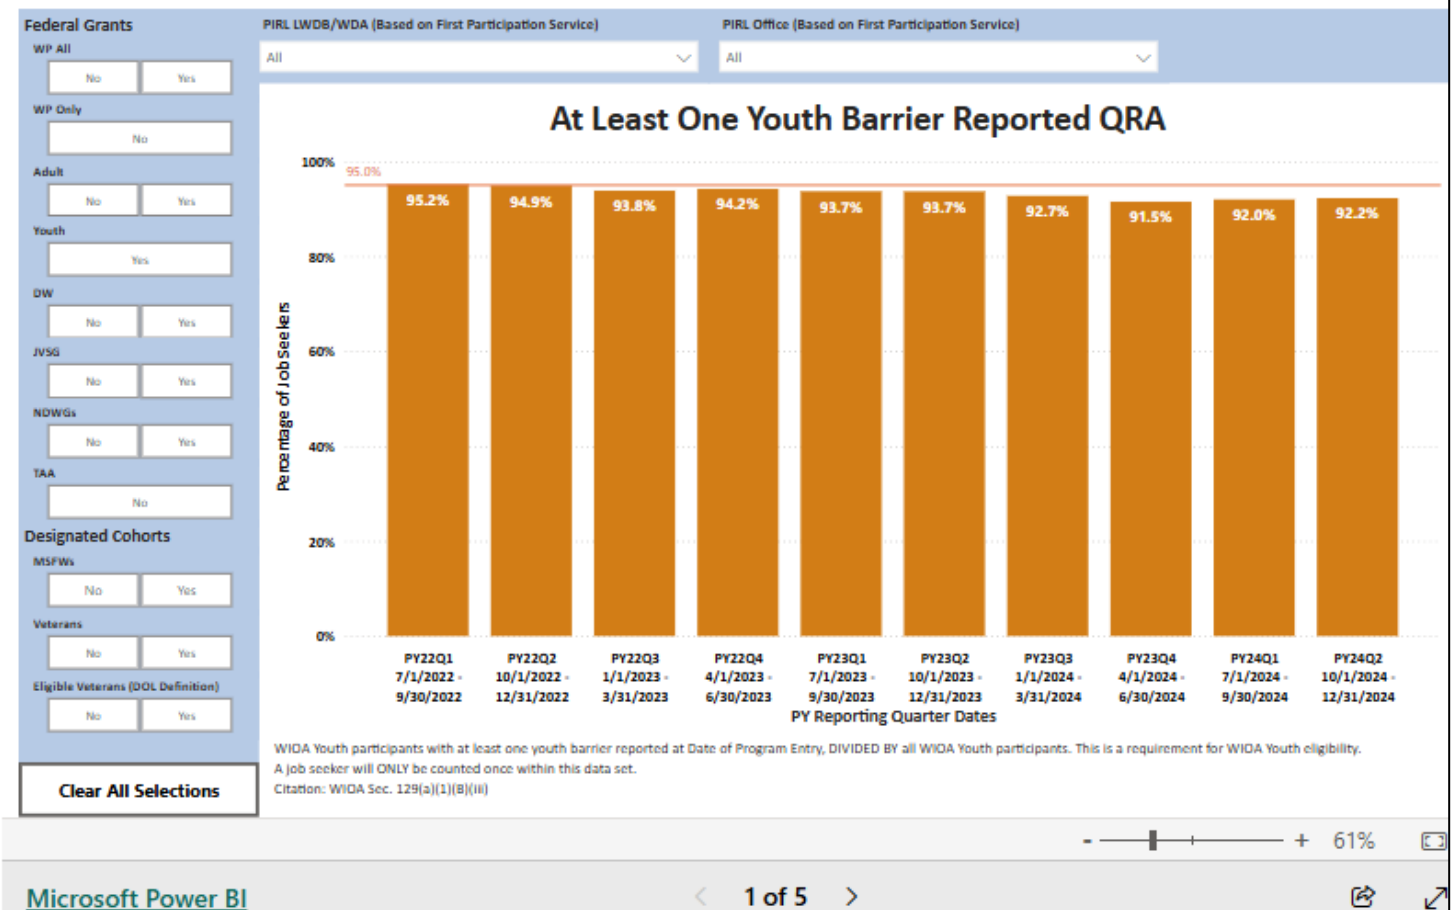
Federal Grants
WP All
No Yes
WP Only
No
Adult
No Yes
Youth
Yes
DW
No Yes
JVSG
No Yes
NDWGs
No Yes
TAA
No
Designated Cohorts
MSFWs
No Yes
Veterans
No Yes
Eligible Veterans (DOL Definition)
No Yes
Clear All Selections

PIRL LWDB/WDA (Based on First Participation Service)
All
PIRL Office (Based on First Participation Service)
All

At Least One Youth Barrier Reported QRA

Percentage of Job Seekers
100%
80%
60%
40%
20%
0%
95.0%

| PY22Q1 7/1/2022 - 9/30/2022 | PY22Q2 10/1/2022 - 12/31/2022 | PY22Q3 1/1/2023 - 3/31/2023 | PY22Q4 4/1/2023 - 6/30/2023 | PY23Q1 7/1/2023 - 9/30/2023 | PY23Q2 10/1/2023 - 12/31/2023 | PY23Q3 1/1/2024 - 3/31/2024 | PY23Q4 4/1/2024 - 6/30/2024 | PY24Q1 7/1/2024 - 9/30/2024 | PY24Q2 10/1/2024 - 12/31/2024 |
|---|---|---|---|---|---|---|---|---|---|
| 95.2% | 94.9% | 93.8% | 94.2% | 93.7% | 93.7% | 92.7% | 91.5% | 92.0% | 92.2% |

PY Reporting Quarter Dates

WIOA Youth participants with at least one youth barrier reported at Date of Program Entry, DIVIDED BY all WIOA Youth participants. This is a requirement for WIOA Youth eligibility.
A job seeker will ONLY be counted once within this data set.
Citation: WIOA Sec. 129(a)(1)(B)(iii)

- + 61%

Microsoft Power BI
1 of 5